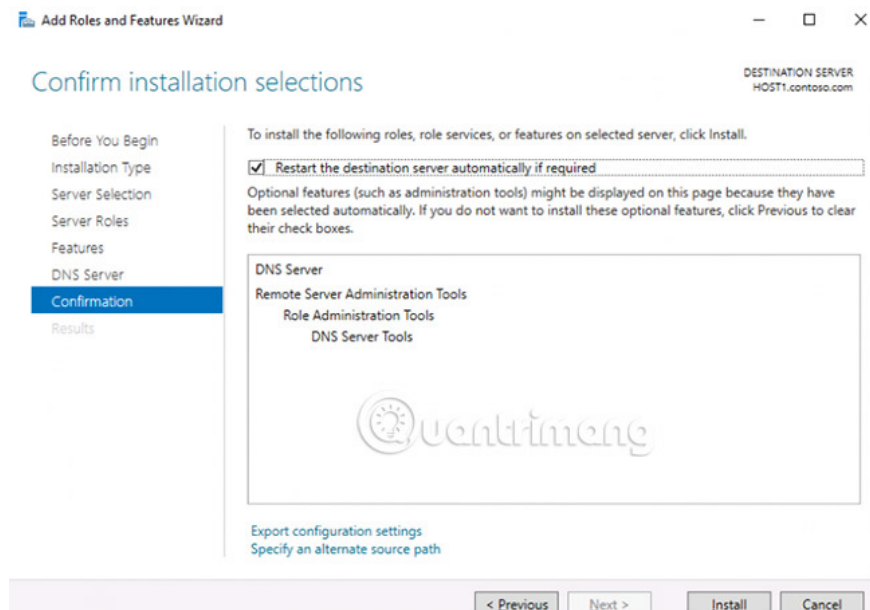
Add Roles and Features Wizard

Confirm installation selections

DESTINATION SERVER
HOST1.contoso.com

Before You Begin
Installation Type
Server Selection
Server Roles
Features
DNS Server
Confirmation
Results

To install the following roles, role services, or features on selected server, click Install.

Restart the destination server automatically if required

Optional features (such as administration tools) might be displayed on this page because they have been selected automatically. If you do not want to install these optional features, click Previous to clear their check boxes.

DNS Server
Remote Server Administration Tools
Role Administration Tools
DNS Server Tools

Quantrimang

Export configuration settings
Specify an alternate source path

< Previous
Next >
Install
Cancel